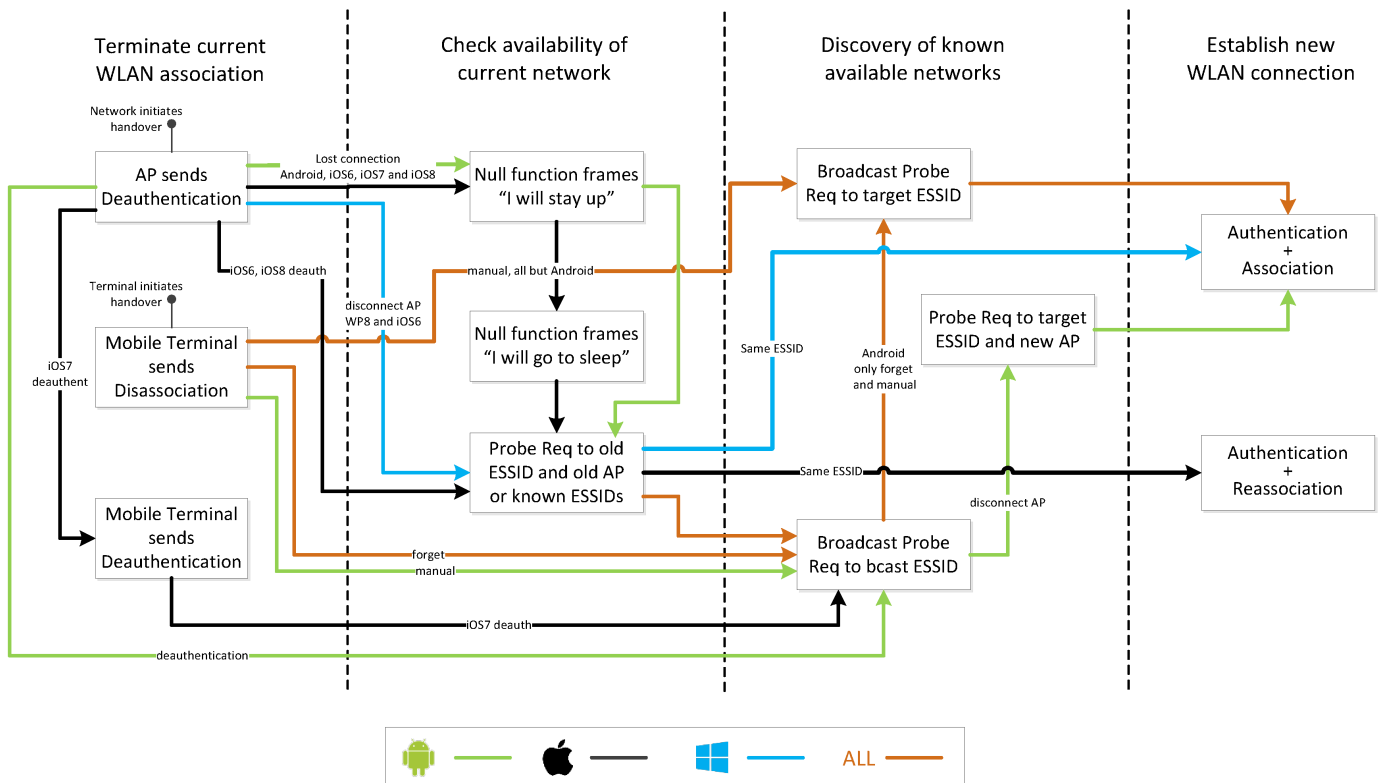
Terminate current WLAN association

Check availability of current network

Discovery of known available networks

Establish new WLAN connection

Network initiates handover

AP sends Deauthentication

Lost connection Android, iOS6, iOS7 and iOS8

Null function frames "I will stay up"

Broadcast Probe Req to target ESSID

Authentication + Association

iOS6, iOS8 deauth

manual, all but Android

Terminal initiates handover

disconnect AP WP8 and iOS6

Mobile Terminal sends Disassociation

Null function frames "I will go to sleep"

Probe Req to target ESSID and new AP

Same ESSID

Android only forget and manual

iOS7 deauthent

Probe Req to old ESSID and old AP or known ESSIDs

Same ESSID

Authentication + Reassociation

disconnect AP

Mobile Terminal sends Deauthentication

forget

Broadcast Probe Req to bcast ESSID

manual

iOS7 deauth

deauthentication

ALL